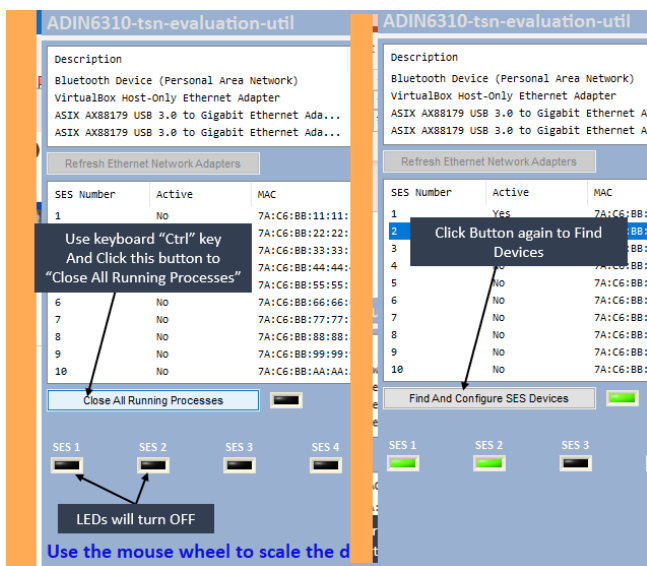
ADIN6310-tsn-evaluation-util

Description
Bluetooth Device (Personal Area Network)
VirtualBox Host-Only Ethernet Adapter
ASIX AX88179 USB 3.0 to Gigabit Ethernet Ada...
ASIX AX88179 USB 3.0 to Gigabit Ethernet Ada...

Refresh Ethernet Network Adapters

| SES Number | Active | MAC |
|---|---|---|
| 1 | No | 7A:C6:BB:11:11: |
| 2 | No | 7A:C6:BB:22:22: |
| 3 | No | 7A:C6:BB:33:33: |
| 4 | No | 7A:C6:BB:44:44: |
| 5 | No | 7A:C6:BB:55:55: |
| 6 | No | 7A:C6:BB:66:66: |
| 7 | No | 7A:C6:BB:77:77: |
| 8 | No | 7A:C6:BB:88:88: |
| 9 | No | 7A:C6:BB:99:99: |
| 10 | No | 7A:C6:BB:AA:AA: |

Use keyboard "Ctrl" key And Click this button to "Close All Running Processes"

Close All Running Processes

SES 1 SES 2 SES 3 SES 4

LEDs will turn OFF

Use the mouse wheel to scale the d

ADIN6310-tsn-evaluation-util

Description
Bluetooth Device (Personal Area Network)
VirtualBox Host-Only Ethernet Adapter
ASIX AX88179 USB 3.0 to Gigabit Ethernet Ada...
ASIX AX88179 USB 3.0 to Gigabit Ethernet Ada...

Refresh Ethernet Network Adapters

| SES Number | Active | MAC |
|---|---|---|
| 1 | Yes | 7A:C6:BB: |
| 2 | | :BB: |
| 3 | | :BB: |
| 4 | No | 7A:C6:BB: |
| 5 | No | 7A:C6:BB: |
| 6 | No | 7A:C6:BB: |
| 7 | No | 7A:C6:BB: |
| 8 | No | 7A:C6:BB: |
| 9 | No | 7A:C6:BB: |
| 10 | No | 7A:C6:BB: |

Click Button again to Find Devices

Find And Configure SES Devices

SES 1 SES 2 SES 3